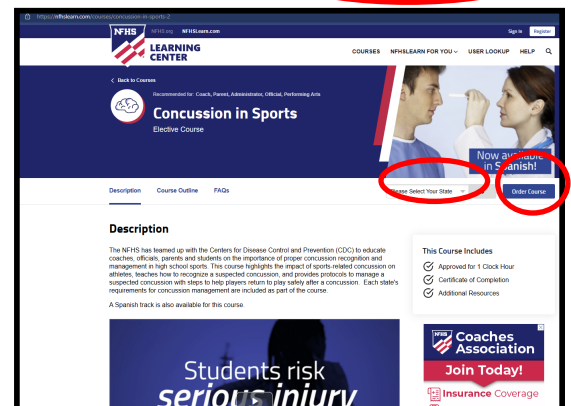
https://nfhslearn.com/courses/concussion-in-sports-2

NFHS.org NFHSLearn.com

Sign In Register

NFHS LEARNING CENTER

COURSES NFHSLEARN FOR YOU USER LOOKUP HELP

< Back to Courses

Recommended for: Coach, Parent, Administrator, Official, Performing Arts

Concussion in Sports

Elective Course

Now available in Spanish!

Description Course Outline FAQs

Please Select Your State

Order Course

Description

The NFHS has teamed up with the Centers for Disease Control and Prevention (CDC) to educate coaches, officials, parents and students on the importance of proper concussion recognition and management in high school sports. This course highlights the impact of sports-related concussion on athletes, teaches how to recognize a suspected concussion, and provides protocols to manage a suspected concussion with steps to help players return to play safely after a concussion. Each state's requirements for concussion management are included as part of the course.

A Spanish track is also available for this course.

This Course Includes

Approved for 1 Clock Hour

Certificate of Completion

Additional Resources

Students risk serious injury

NFHS Coaches Association

Join Today!

Insurance Coverage